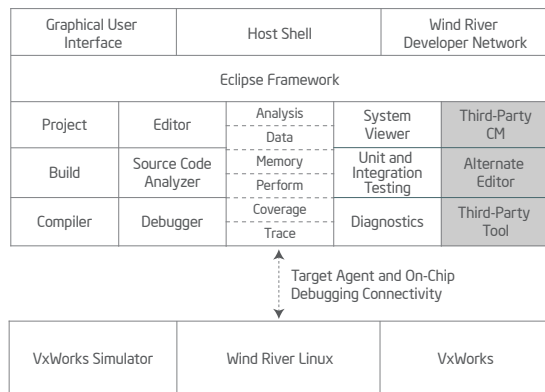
Graphical User Interface

Host Shell

Wind River Developer Network

Eclipse Framework

Project

Editor

Analysis

Data

System Viewer

Third-Party CM

Build

Source Code Analyzer

Memory

Perform

Unit and Integration Testing

Alternate Editor

Compiler

Debugger

Coverage

Trace

Diagnostics

Third-Party Tool

Target Agent and On-Chip Debugging Connectivity

VxWorks Simulator

Wind River Linux

VxWorks